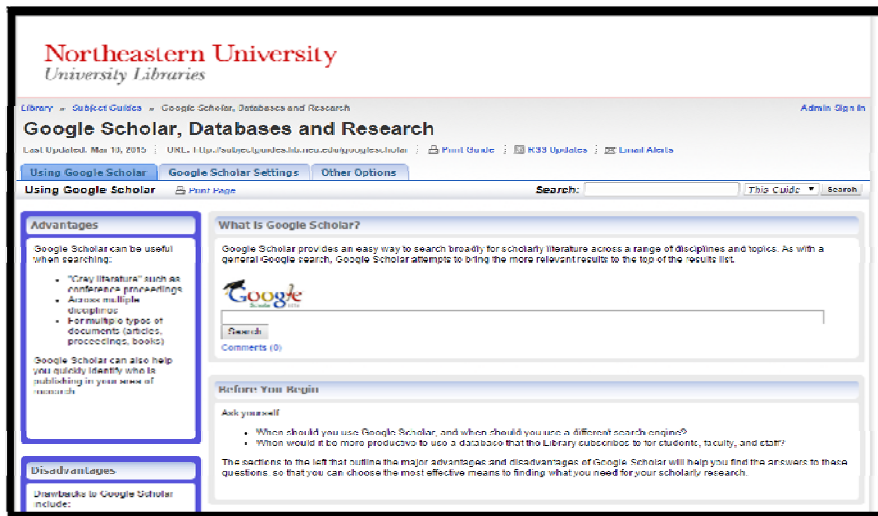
Northeastern University
University Libraries

Library » Subject Guides » Google Scholar, Databases and Research

Admin Sign In

Google Scholar, Databases and Research

Last Updated: Mar 10, 2015 | URL: http://subjectguides.lib.neu.edu/googlescholar | Print Guide | RSS Updates | Email Alerts

Using Google Scholar | Google Scholar Settings | Other Options

Using Google Scholar  Print Page

Search: [ ] This Guide ▼ Search

Advantages

Google Scholar can be useful when searching:

- "Gray literature" such as conference proceedings
- Across multiple disciplines
- For multiple types of documents (articles, proceedings, books)

Google Scholar can also help you quickly identify who is publishing in your area of research

Disadvantages

Drawbacks to Google Scholar include:

What is Google Scholar?

Google Scholar provides an easy way to search broadly for scholarly literature across a range of disciplines and topics. As with a general Google search, Google Scholar attempts to bring the more relevant results to the top of the results list.

Google Scholar

Search

Comments (0)

Before You Begin

Ask yourself

- When should you use Google Scholar, and when should you use a different search engine?
- When would it be more productive to use a database that the Library subscribes to for students, faculty, and staff?

The sections to the left that outline the major advantages and disadvantages of Google Scholar will help you find the answers to these questions, so that you can choose the most effective means to finding what you need for your scholarly research.